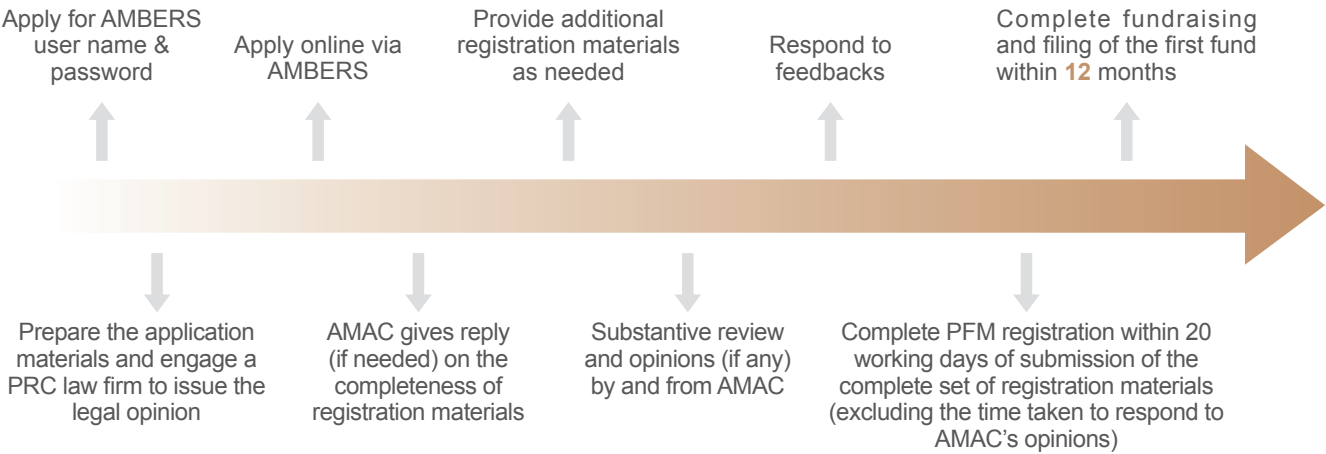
Apply for AMBERS user name & password

Prepare the application materials and engage a PRC law firm to issue the legal opinion

Apply online via AMBERS

AMAC gives reply (if needed) on the completeness of registration materials

Provide additional registration materials as needed

Substantive review and opinions (if any) by and from AMAC

Respond to feedbacks

Complete PFM registration within 20 working days of submission of the complete set of registration materials (excluding the time taken to respond to AMAC's opinions)

Complete fundraising and filing of the first fund within 12 months